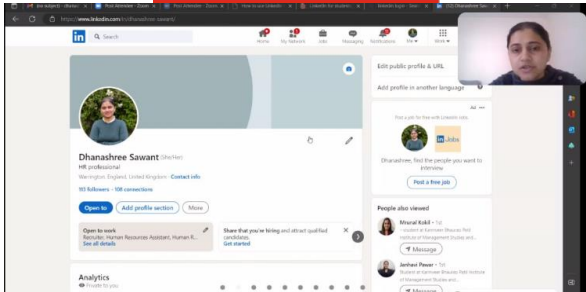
https://www.linkedin.com/in/dhanashree-sawant/

Search

Home My Network Jobs Messaging Notifications Me Work

Edit public profile & URL

Add profile in another language

Ad

Post a job for free with LinkedIn Jobs

Dhanashree, find the people you want to interview

Post a free job

Dhanashree Sawant (She/Her)

HR professional

Warrington, England, United Kingdom · Contact info

93 followers · 108 connections

Open to

Add profile section

More

Open to work

Recruiter, Human Resources Assistant, Human R...

See all details

Share that you're hiring and attract qualified candidates.

Get started

People also viewed

Mrunal Kokil · 1st

Student at Karmaveer Bhaurao Patil Institute of Management Studies and...

Message

Jaishani Pawar · 1st

Student at Karmaveer Bhaurao Patil Institute of Management Studies and...

Message

Analytics

Private to you